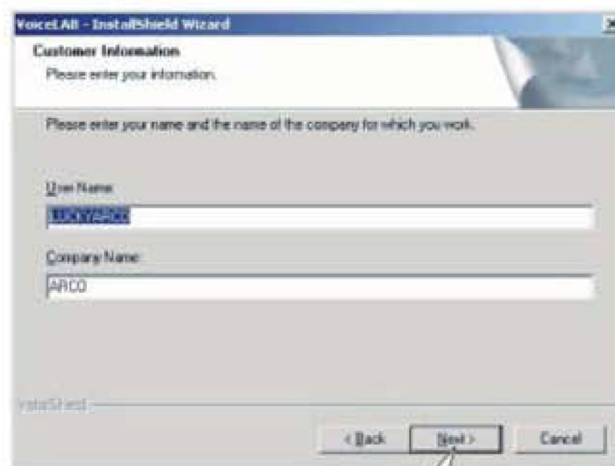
VoicetAll - InstallShield Wizard

Customer Information

Please enter your information.

Please enter your name and the name of the company for which you work.

User Name:

LUCKYARCO

Company Name:

ARCO

InstallShield

< Back

Next >

Cancel